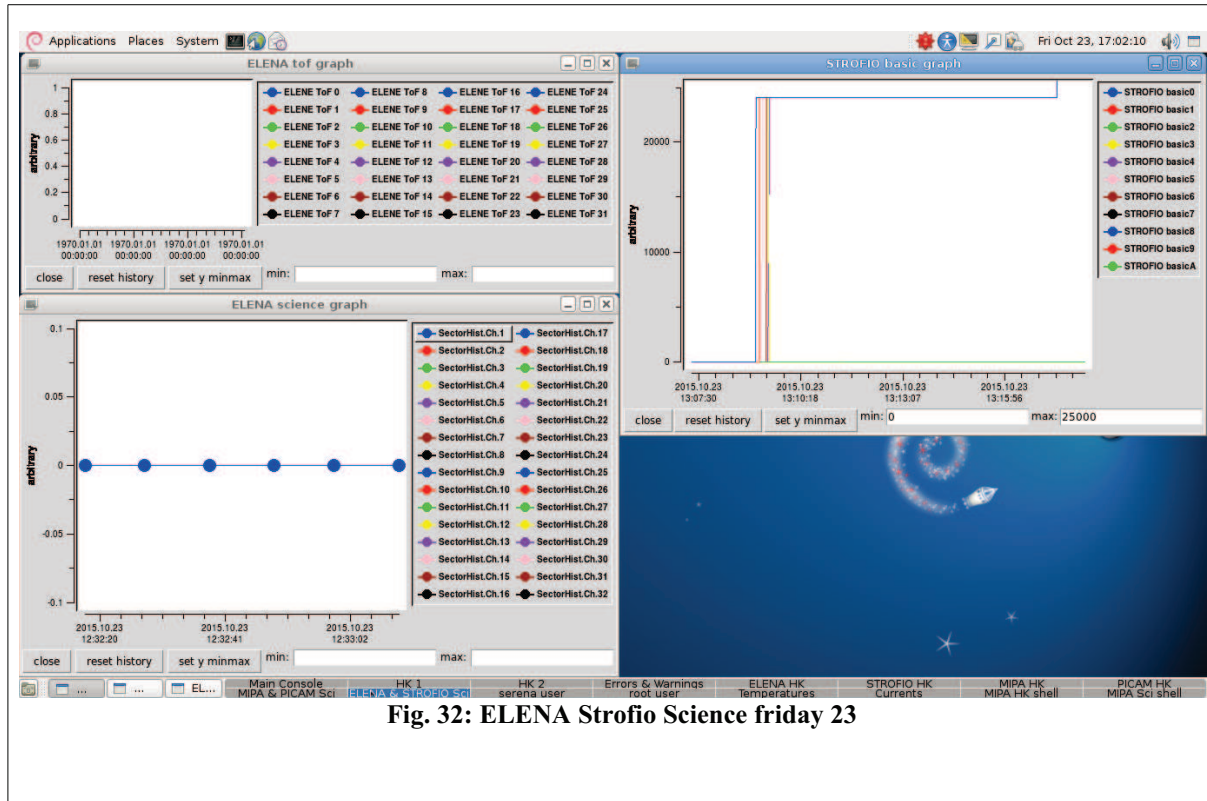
Applications Places System

Fri Oct 23, 17:02:10

ELENA tof graph

1
0.8
0.6
0.4
0.2
0
arbitrary

1970.01.01 00:00:00
1970.01.01 00:00:00
1970.01.01 00:00:00
1970.01.01 00:00:00

| | | | |
|---|---|---|---|
| ELENE ToF 0 | ELENE ToF 8 | ELENE ToF 16 | ELENE ToF 24 |
| ELENE ToF 1 | ELENE ToF 9 | ELENE ToF 17 | ELENE ToF 25 |
| ELENE ToF 2 | ELENE ToF 10 | ELENE ToF 18 | ELENE ToF 26 |
| ELENE ToF 3 | ELENE ToF 11 | ELENE ToF 19 | ELENE ToF 27 |
| ELENE ToF 4 | ELENE ToF 12 | ELENE ToF 20 | ELENE ToF 28 |
| ELENE ToF 5 | ELENE ToF 13 | ELENE ToF 21 | ELENE ToF 29 |
| ELENE ToF 6 | ELENE ToF 14 | ELENE ToF 22 | ELENE ToF 30 |
| ELENE ToF 7 | ELENE ToF 15 | ELENE ToF 23 | ELENE ToF 31 |

close reset history set y minmax min: max:

ELENA science graph

0.1
0.05
0
-0.05
-0.1
arbitrary

2015.10.23 12:32:20
2015.10.23 12:32:41
2015.10.23 12:33:02

| | |
|---|---|
| SectorHist.Ch.1 | SectorHist.Ch.17 |
| SectorHist.Ch.2 | SectorHist.Ch.18 |
| SectorHist.Ch.3 | SectorHist.Ch.19 |
| SectorHist.Ch.4 | SectorHist.Ch.20 |
| SectorHist.Ch.5 | SectorHist.Ch.21 |
| SectorHist.Ch.6 | SectorHist.Ch.22 |
| SectorHist.Ch.7 | SectorHist.Ch.23 |
| SectorHist.Ch.8 | SectorHist.Ch.24 |
| SectorHist.Ch.9 | SectorHist.Ch.25 |
| SectorHist.Ch.10 | SectorHist.Ch.26 |
| SectorHist.Ch.11 | SectorHist.Ch.27 |
| SectorHist.Ch.12 | SectorHist.Ch.28 |
| SectorHist.Ch.13 | SectorHist.Ch.29 |
| SectorHist.Ch.14 | SectorHist.Ch.30 |
| SectorHist.Ch.15 | SectorHist.Ch.31 |
| SectorHist.Ch.16 | SectorHist.Ch.32 |

close reset history set y minmax min: max:

STROFIO basic graph

20000
10000
0
arbitrary

2015.10.23 13:07:30
2015.10.23 13:10:18
2015.10.23 13:13:07
2015.10.23 13:15:56

STROFIO basic0
STROFIO basic1
STROFIO basic2
STROFIO basic3
STROFIO basic4
STROFIO basic5
STROFIO basic6
STROFIO basic7
STROFIO basic8
STROFIO basic9
STROFIO basicA

close reset history set y minmax min: 0 max: 25000

... ... EL... | Main Console MIPA & PICAM Sci | HK 1 ELENA & STROFIO Sci | HK 2 serena user | Errors & Warnings root user | ELENA HK Temperatures | STROFIO HK Currents | MIPA HK MIPA HK shell | PICAM HK MIPA Sci shell

Fig. 32: ELENA Strofio Science friday 23